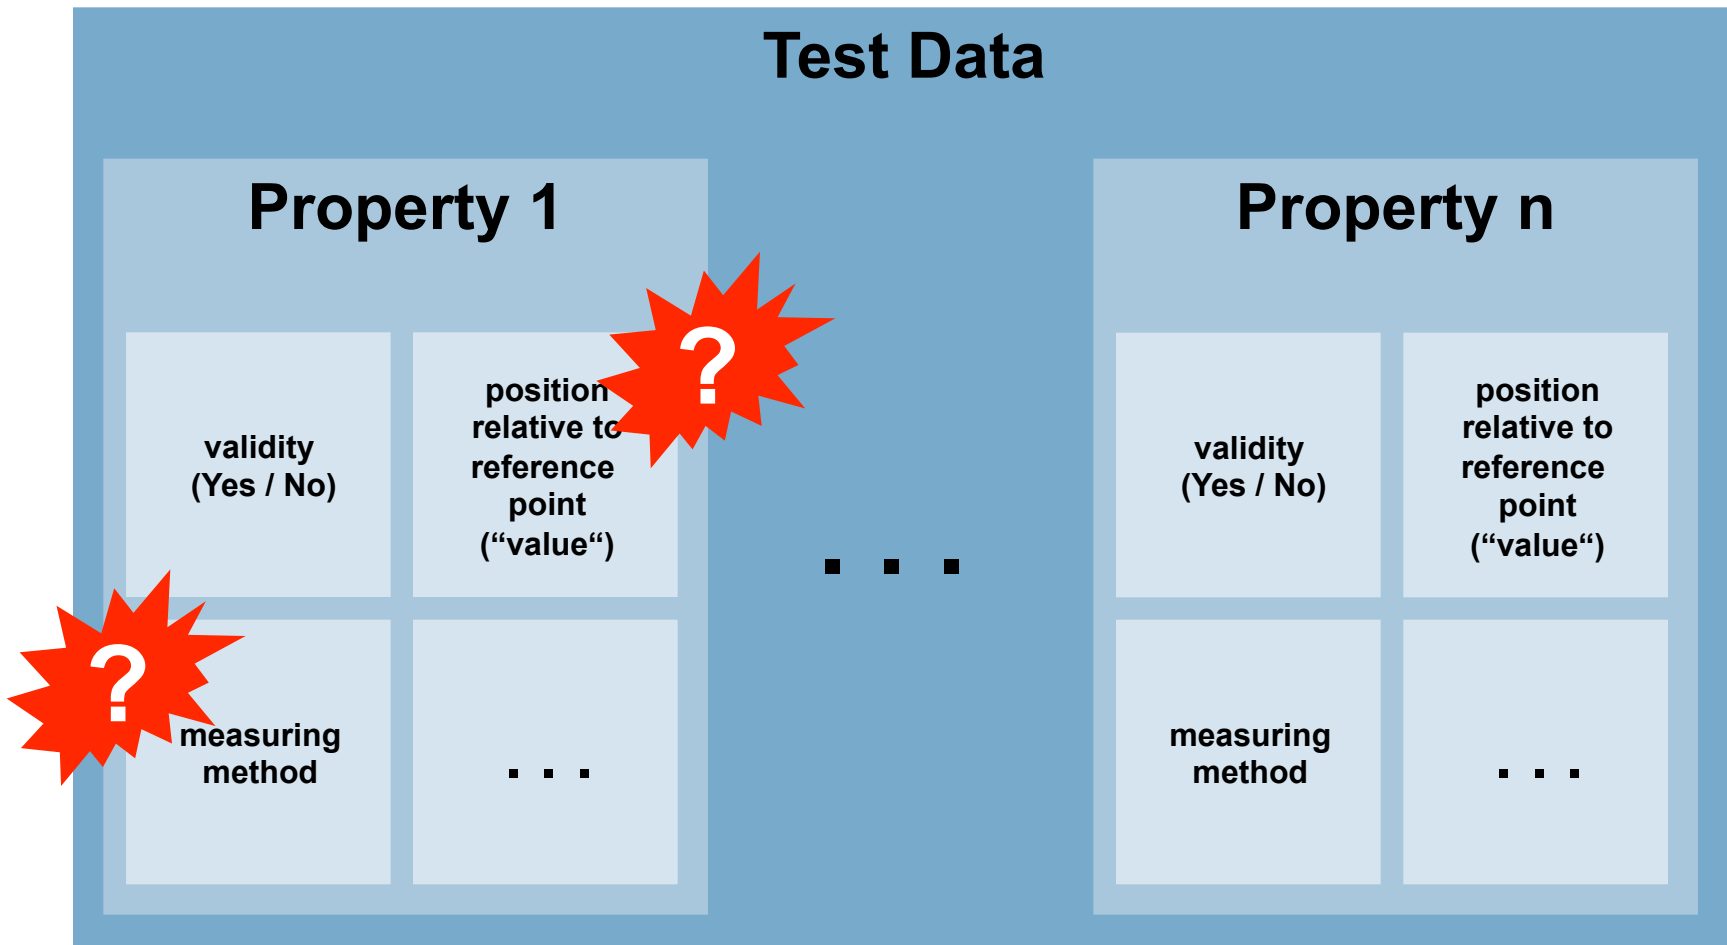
Test Data

Property 1

validity
(Yes / No)

position
relative to
reference
point
(“value“)

?

?

measuring
method

. . .

. . .

Property n

validity
(Yes / No)

position
relative to
reference
point
(“value“)

measuring
method

. . .